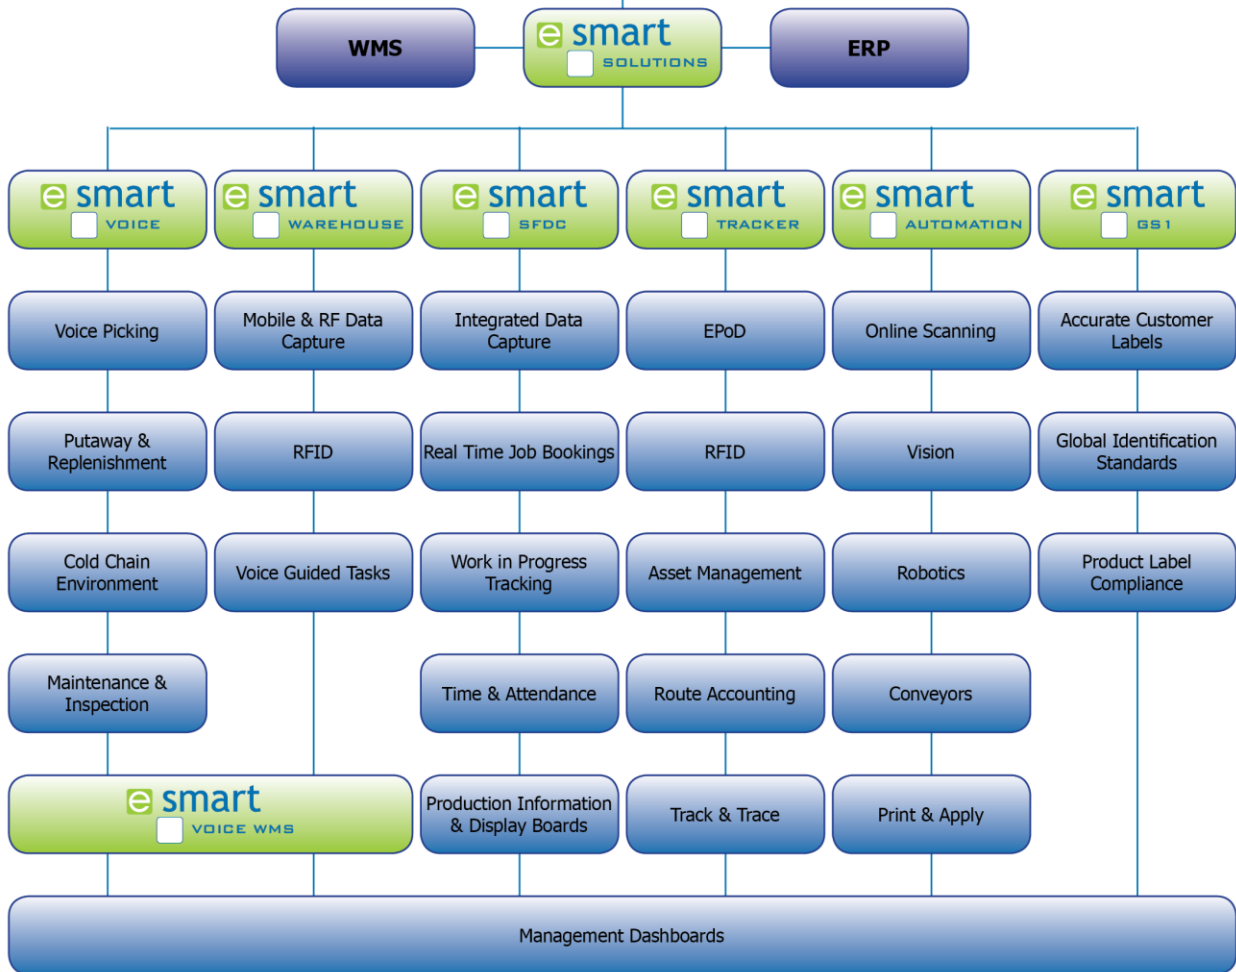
WMS

e smart SOLUTIONS

ERP

e smart VOICE

e smart WAREHOUSE

e smart SFDC

e smart TRACKER

e smart AUTOMATION

e smart GS1

Voice Picking

Mobile & RF Data Capture

Integrated Data Capture

EPoD

Online Scanning

Accurate Customer Labels

Putaway & Replenishment

RFID

Real Time Job Bookings

RFID

Vision

Global Identification Standards

Cold Chain Environment

Voice Guided Tasks

Work in Progress Tracking

Asset Management

Robotics

Product Label Compliance

Maintenance & Inspection

Time & Attendance

Route Accounting

Conveyors

e smart VOICE WMS

Production Information & Display Boards

Track & Trace

Print & Apply

Management Dashboards